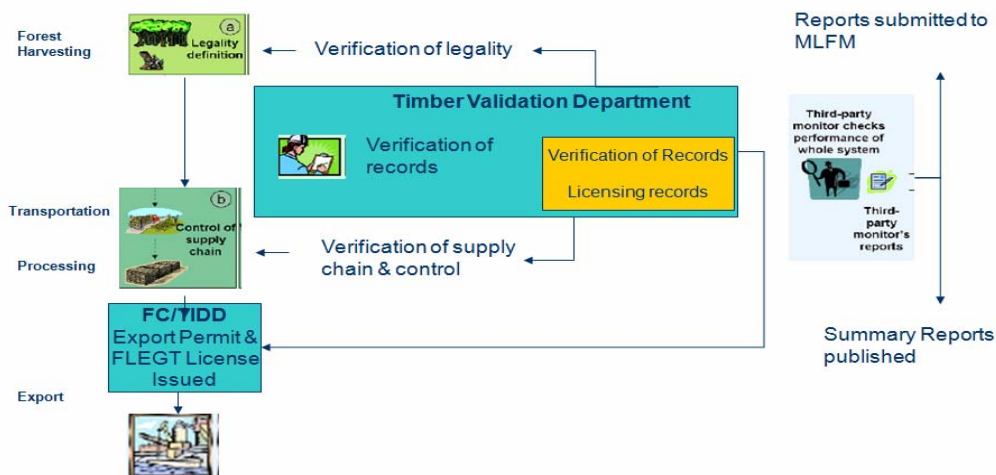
Forest Harvesting

a

Legality definition

Verification of legality

Reports submitted to MLFM

Timber Validation Department

Verification of records

Verification of Records

Licensing records

Third-party monitor checks performance of whole system

Third-party monitor's reports

Transportation

b

Control of supply chain

Processing

Verification of supply chain & control

FC/TIDD
Export Permit & FLEGT License Issued

Summary Reports published

Export